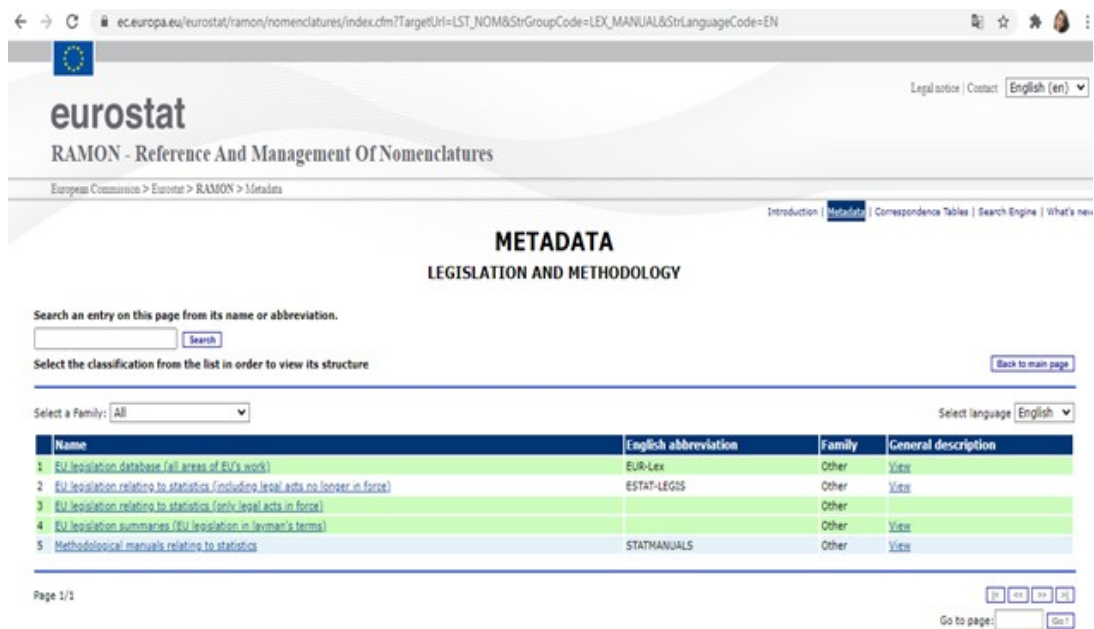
ec.europa.eu/eurostat/ramon/nomenclatures/index.cfm?TargetUrl=LST_NOM&StrGroupCode=LEX_MANUAL&StrLanguageCode=EN

Legal notice | Contact English (en)

eurostat

RAMON - Reference And Management Of Nomenclatures

European Commission > Eurostat > RAMON > Metadata

Introduction | Metadata | Correspondence Tables | Search Engine | What's new

METADATA

LEGISLATION AND METHODOLOGY

Search an entry on this page from its name or abbreviation.

Search

Select the classification from the list in order to view its structure

Back to main page

Select a Family: All

Select language English

| | Name | English abbreviation | Family | General description |
|---|---|---|---|---|
| 1 | EU legislation database (all areas of EU's work) | EUR-Lex | Other | View |
| 2 | EU legislation relating to statistics (including legal acts no longer in force) | ESTAT-LEGIS | Other | View |
| 3 | EU legislation relating to statistics (only legal acts in force) | | Other | |
| 4 | EU legislation summaries (EU legislation in layman's terms) | | Other | View |
| 5 | Methodological manuals relating to statistics | STATMANUALS | Other | View |

Page 1/1

Go to page: Go!